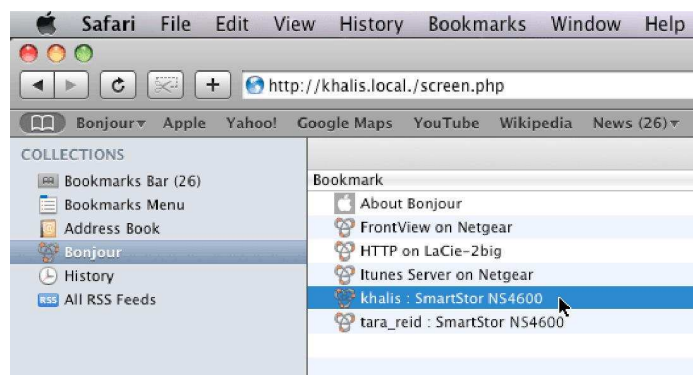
Safari File Edit View History Bookmarks Window Help

+ http://khalis.local./screen.php

Bonjour ▾ Apple Yahoo! Google Maps YouTube Wikipedia News (26) ▾

COLLECTIONS
Bookmarks Bar (26)
Bookmarks Menu
Address Book
Bonjour
History
RSS All RSS Feeds

Bookmark
About Bonjour
FrontView on Netgear
HTTP on LaCie-2big
Itunes Server on Netgear
khalis : SmartStor NS4600
tara_reid : SmartStor NS4600